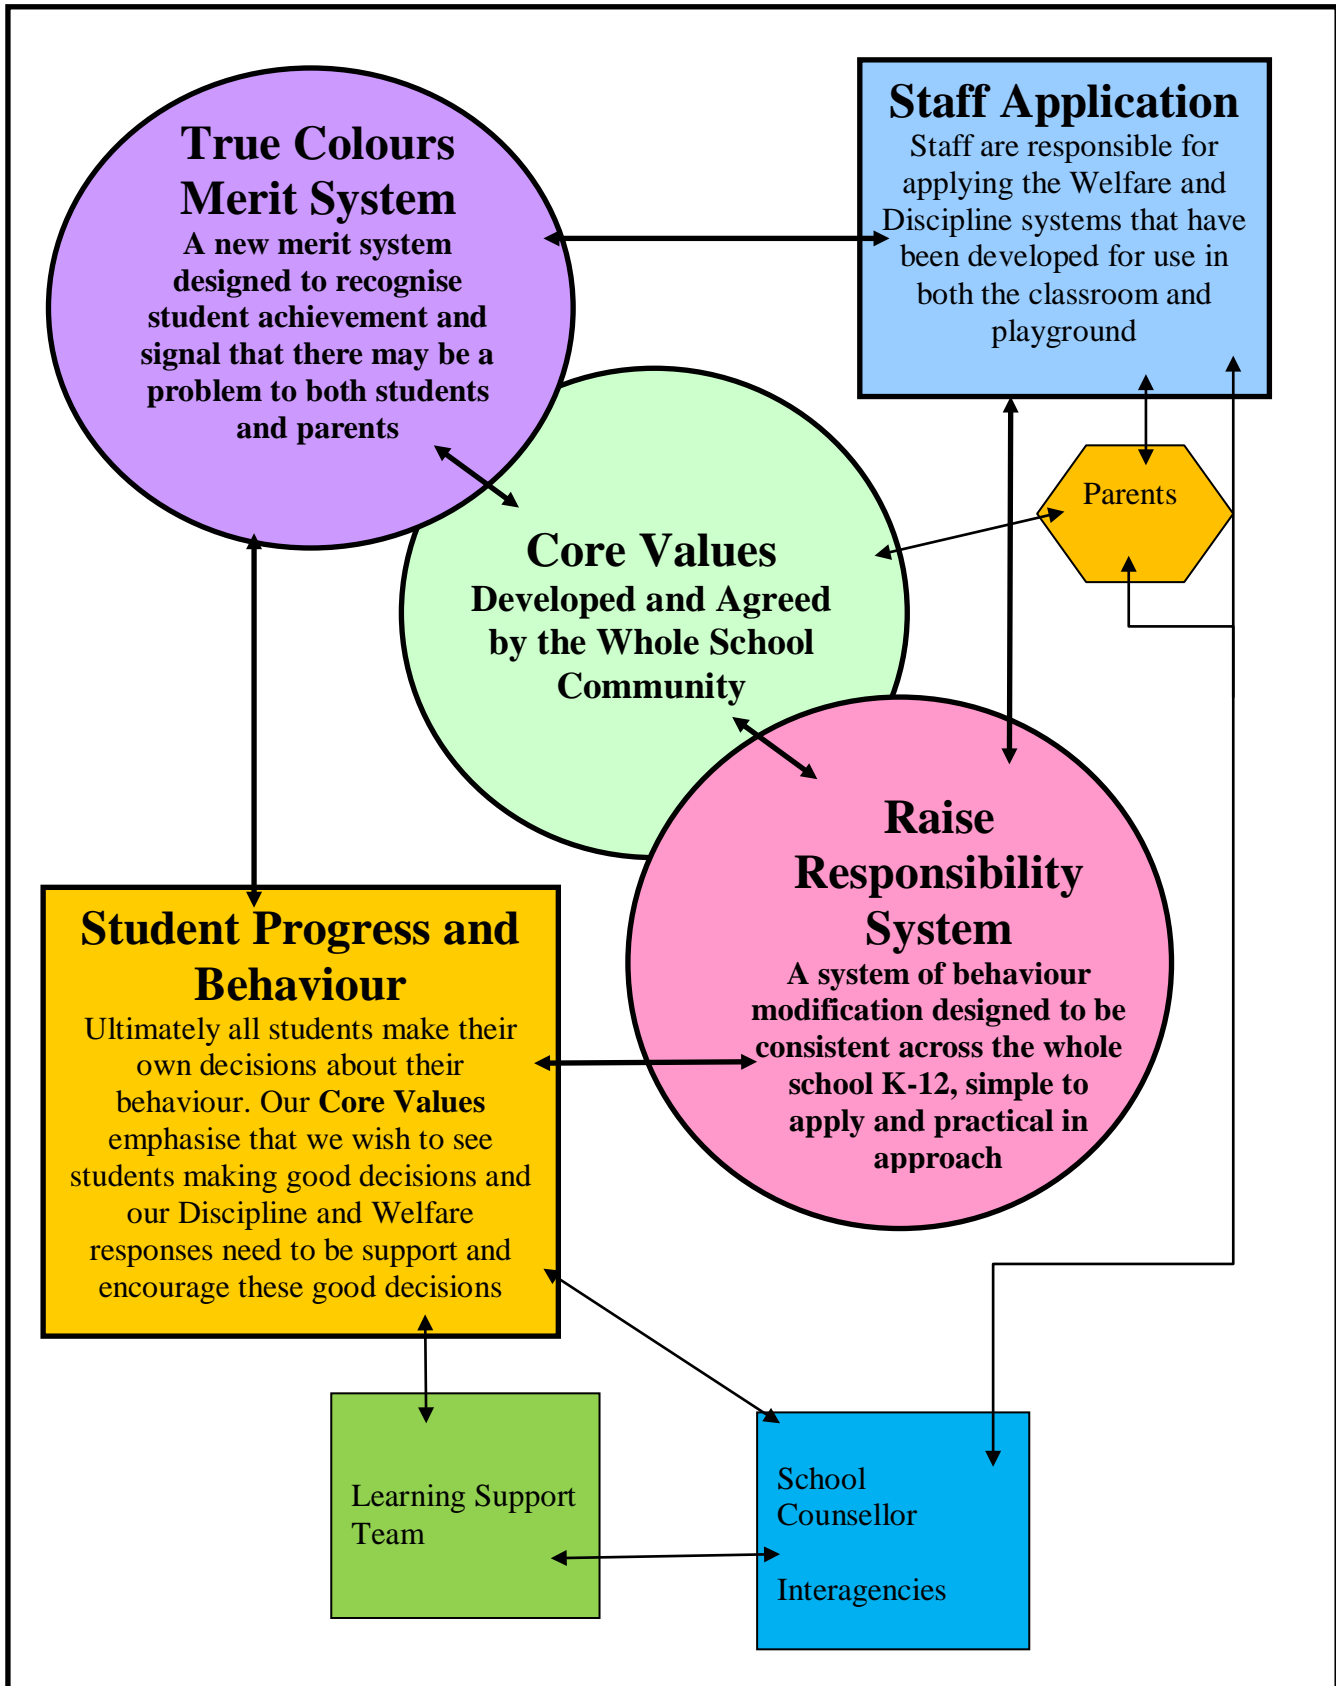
True Colours Merit System
A new merit system designed to recognise student achievement and signal that there may be a problem to both students and parents

Staff Application
Staff are responsible for applying the Welfare and Discipline systems that have been developed for use in both the classroom and playground

Parents

Core Values
Developed and Agreed by the Whole School Community

Raise Responsibility System
A system of behaviour modification designed to be consistent across the whole school K-12, simple to apply and practical in approach

Student Progress and Behaviour
Ultimately all students make their own decisions about their behaviour. Our Core Values emphasise that we wish to see students making good decisions and our Discipline and Welfare responses need to be support and encourage these good decisions

Learning Support Team

School Counsellor

Interagencies